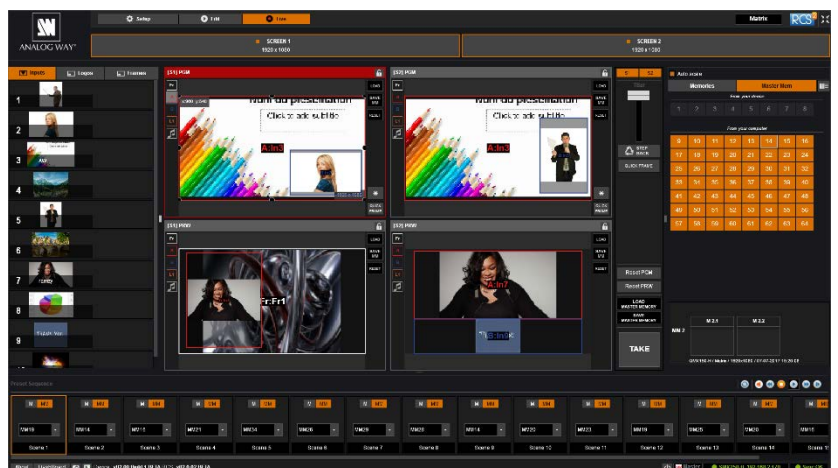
ANALOG WAY

Setup Edit Live

Matrix RCS²

SCREEN 1
1920 x 1080

SCREEN 2
1920 x 1080

Inputs Logos Frames

1 2 3 4 5 6 7 8 9

[S1] PGM

[S2] PGM

[S1] PRW

[S2] PRW

LOAD SAVE MM RESET QUICK FRAME

Nom du presentation
Click to add subtitle
A:In3

Nom du presentation
Click to add subtitle
A:In7

Fr:Fr1

A:In7

B:In6

STOP MATCH

QUICK FRAME

Reset PGM

Reset PRW

LOAD MASTER MEMORY

SAVE MASTER MEMORY

TAKE

Auto scale

Memories Master Mem

From your device

1 2 3 4 5 6 7 8

From your computer

| 9 | 10 | 11 | 12 | 13 | 14 | 15 | 16 |
|---|---|---|---|---|---|---|---|
| 17 | 18 | 19 | 20 | 21 | 22 | 23 | 24 |
| 25 | 26 | 27 | 28 | 29 | 30 | 31 | 32 |
| 33 | 34 | 35 | 36 | 37 | 38 | 39 | 40 |
| 41 | 42 | 43 | 44 | 45 | 46 | 47 | 48 |
| 49 | 50 | 51 | 52 | 53 | 54 | 55 | 56 |
| 57 | 58 | 59 | 60 | 61 | 62 | 63 | 64 |

MM 2

M 2.1 M 2.2

Preset Sequence

MM18 MM14 MM15 MM21 MM34 MM26 MM27 MM28 MM14 MM20 MM23 MM19 MM25 MM20 MM16

Scene 1 Scene 2 Scene 3 Scene 4 Scene 5 Scene 6 Scene 7 Scene 8 Scene 9 Scene 10 Scene 11 Scene 12 Scene 13 Scene 14 Scene 15